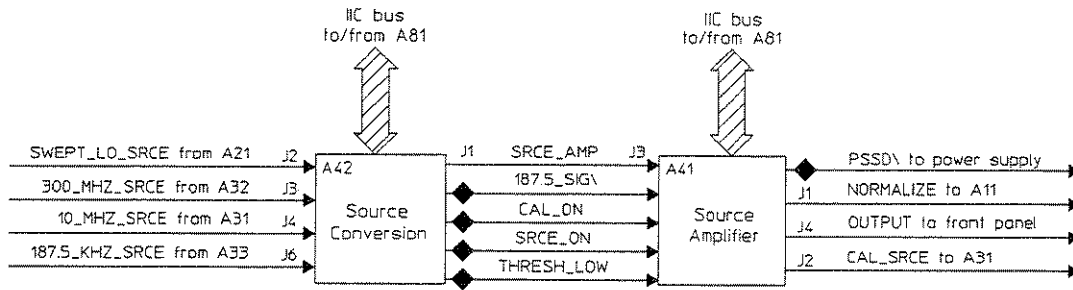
IIC bus
to/from A81

IIC bus
to/from A81

SWEPT_LO_SRCE from A21
J2
300_MHZ_SRCE from A32
J3
10_MHZ_SRCE from A31
J4
187.5_KHZ_SRCE from A33
J6

A42
Source
Conversion

J1
SRCE_AMP
J3
187.5_SIG\
CAL_ON
SRCE_ON
THRESH_LOW

A41
Source
Amplifier

PSSD\ to power supply
J1
NORMALIZE to A11
J4
OUTPUT to front panel
J2
CAL_SRCE to A31